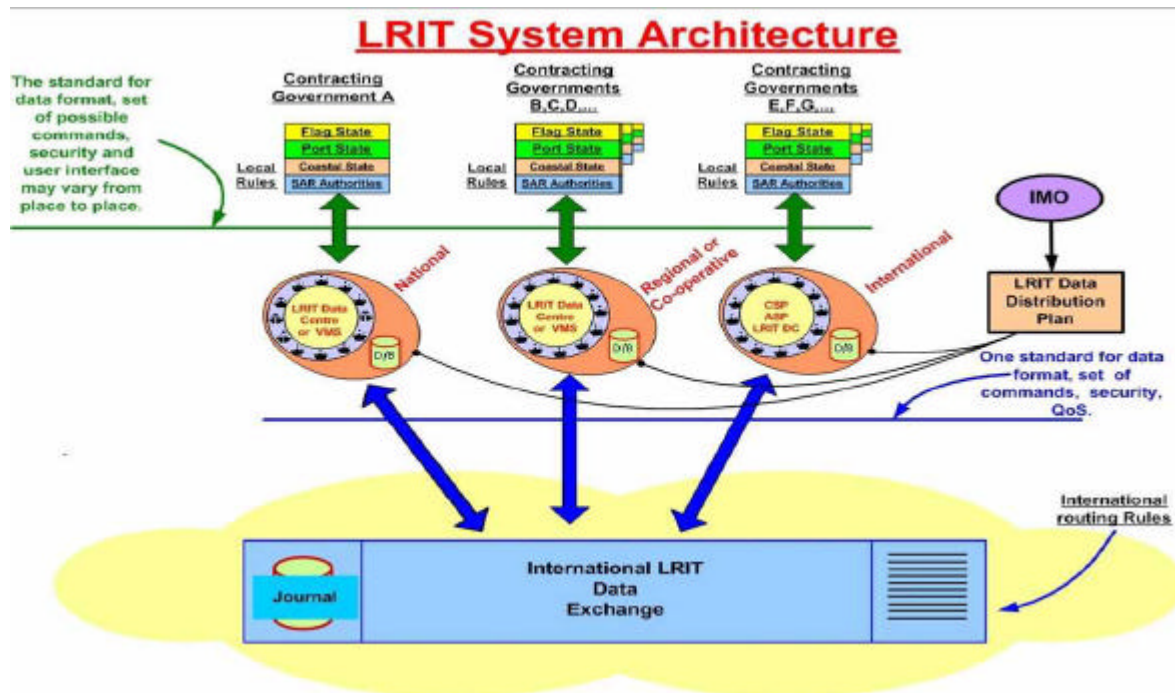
LRIT System Architecture

The standard for data format, set of possible commands, security and user interface may vary from place to place.

Contracting Government A

Local Rules

Flag State
Port State
Coastal State
SAR Authorities

Contracting Governments B,C,D,...

Local Rules

Flag State
Port State
Coastal State
SAR Authorities

Contracting Governments E,F,G,...

Local Rules

Flag State
Port State
Coastal State
SAR Authorities

IMO

National

LRIT Data Centre or VMS

D/B

Regional or Co-operative

LRIT Data Centre or VMS

D/B

International

CSP ASP LRIT DC

D/B

LRIT Data Distribution Plan

One standard for data format, set of commands, security, QoS.

International routing Rules

Journal

International LRIT Data Exchange